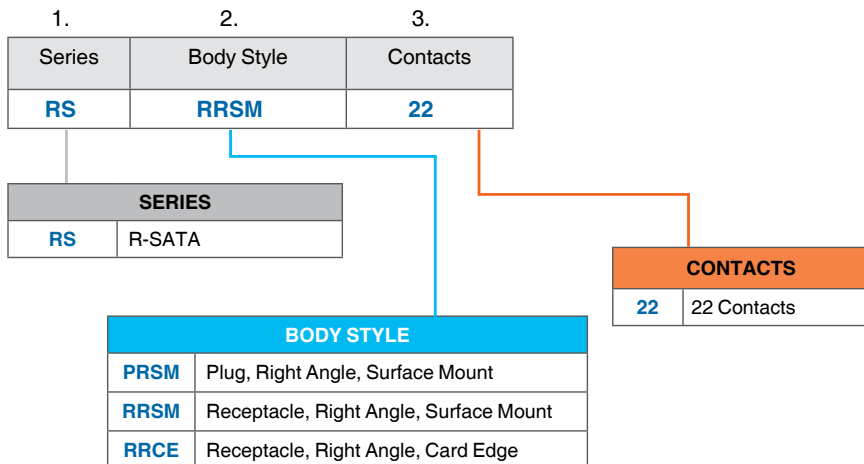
| 1. Series | 2. Body Style | 3. Contacts |
|---|---|---|
| RS | RRSM | 22 |

| SERIES | |
|---|---|
| RS | R-SATA |

| CONTACTS | |
|---|---|
| 22 | 22 Contacts |

| BODY STYLE | |
|---|---|
| PRSM | Plug, Right Angle, Surface Mount |
| RRSM | Receptacle, Right Angle, Surface Mount |
| RRCE | Receptacle, Right Angle, Card Edge |